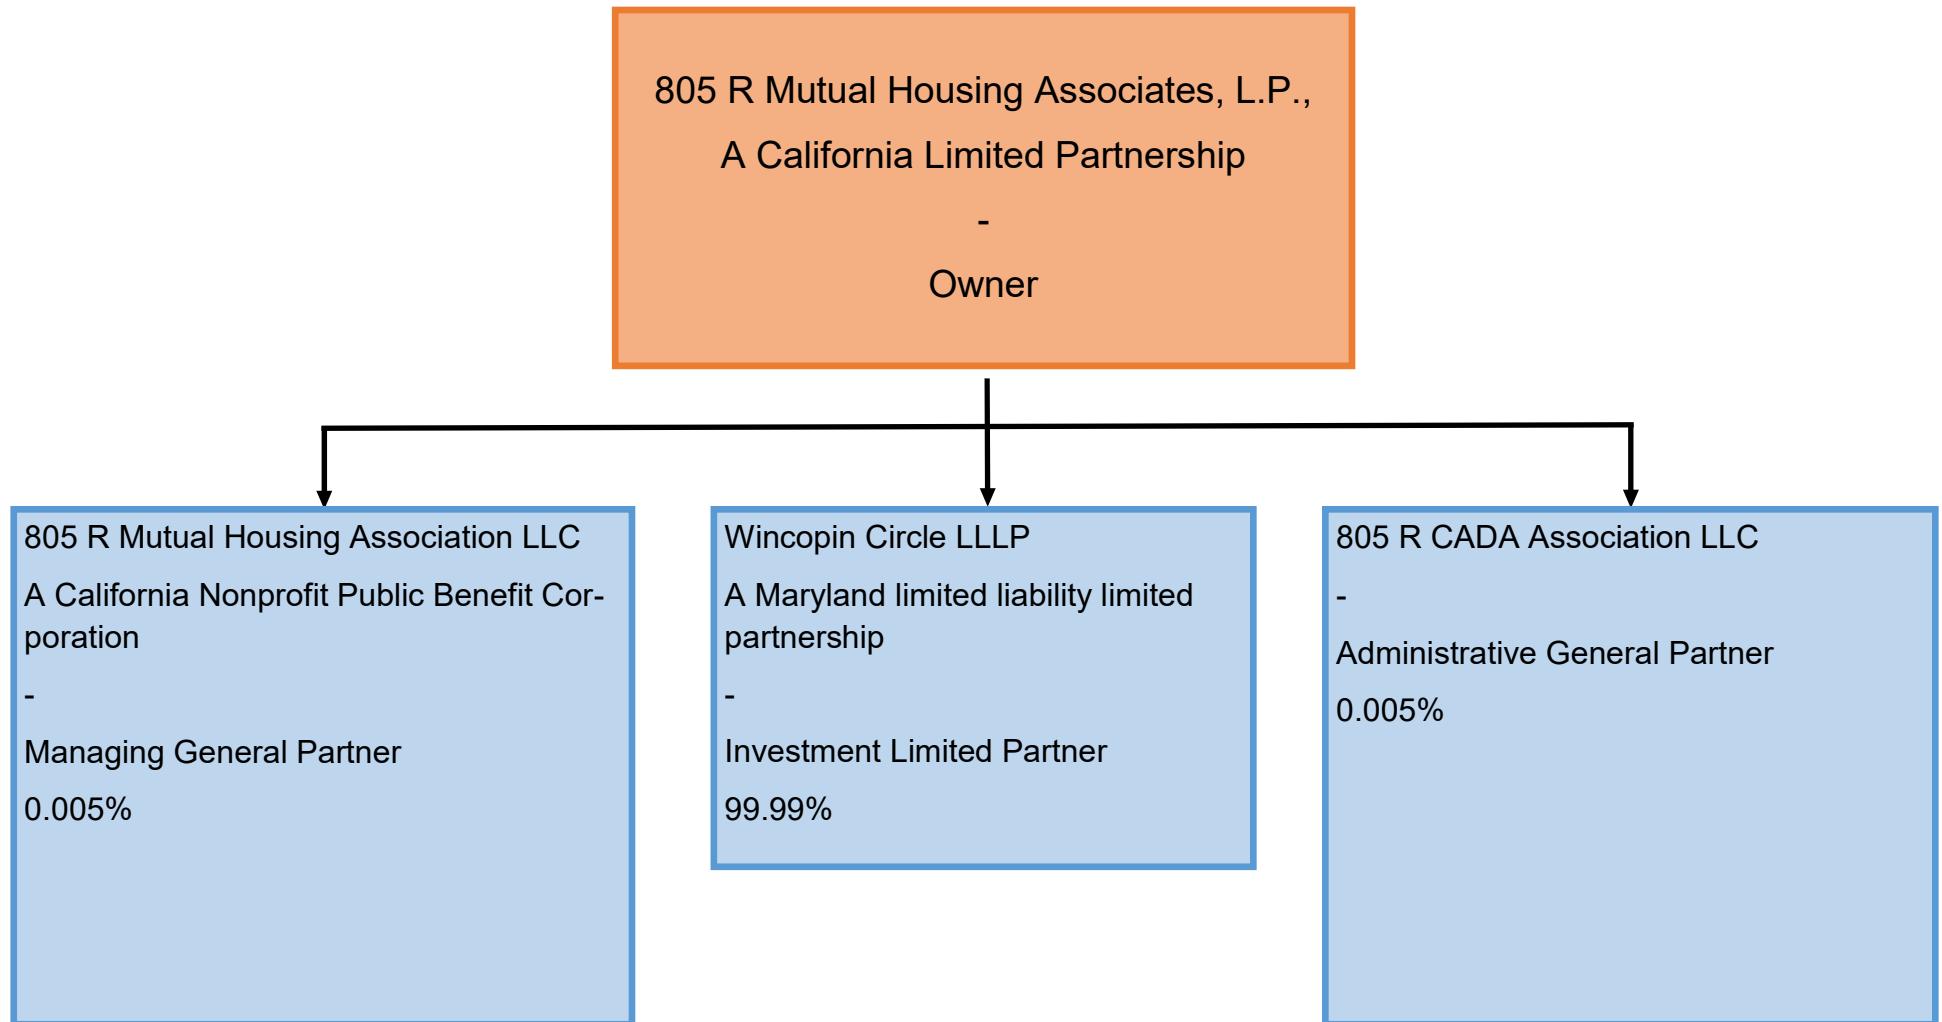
805 R Mutual Housing Associates, L.P.,

A California Limited Partnership

-

Owner

805 R Mutual Housing Association LLC

A California Nonprofit Public Benefit Corporation

-

Managing General Partner

0.005%

Wincopin Circle LLLP

A Maryland limited liability limited partnership

-

Investment Limited Partner

99.99%

805 R CADA Association LLC

-

Administrative General Partner

0.005%